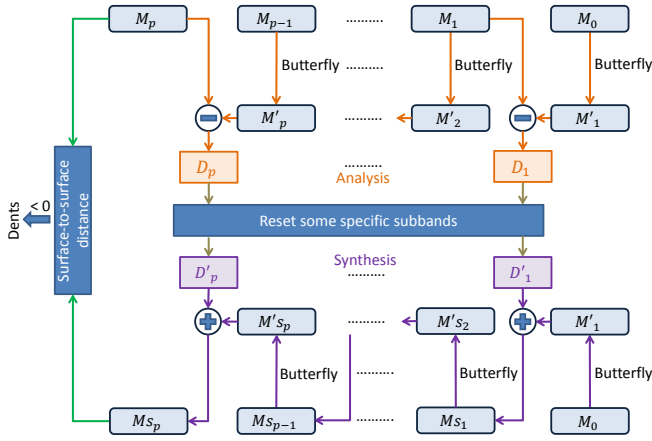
$M_p$ $M_{p-1}$ ......... $M_1$ $M_0$

Butterfly ......... Butterfly Butterfly

$M'_p$ ......... $M'_2$ $M'_1$

$D_p$ ......... $D_1$

Analysis

Dents < 0

Surface-to-surface distance

Reset some specific subbands

$D'_p$ Synthesis ......... $D'_1$

$M's_p$ ......... $M's_2$ $M'_1$

Butterfly ......... Butterfly Butterfly

$Ms_p$ $Ms_{p-1}$ ......... $Ms_1$ $M_0$